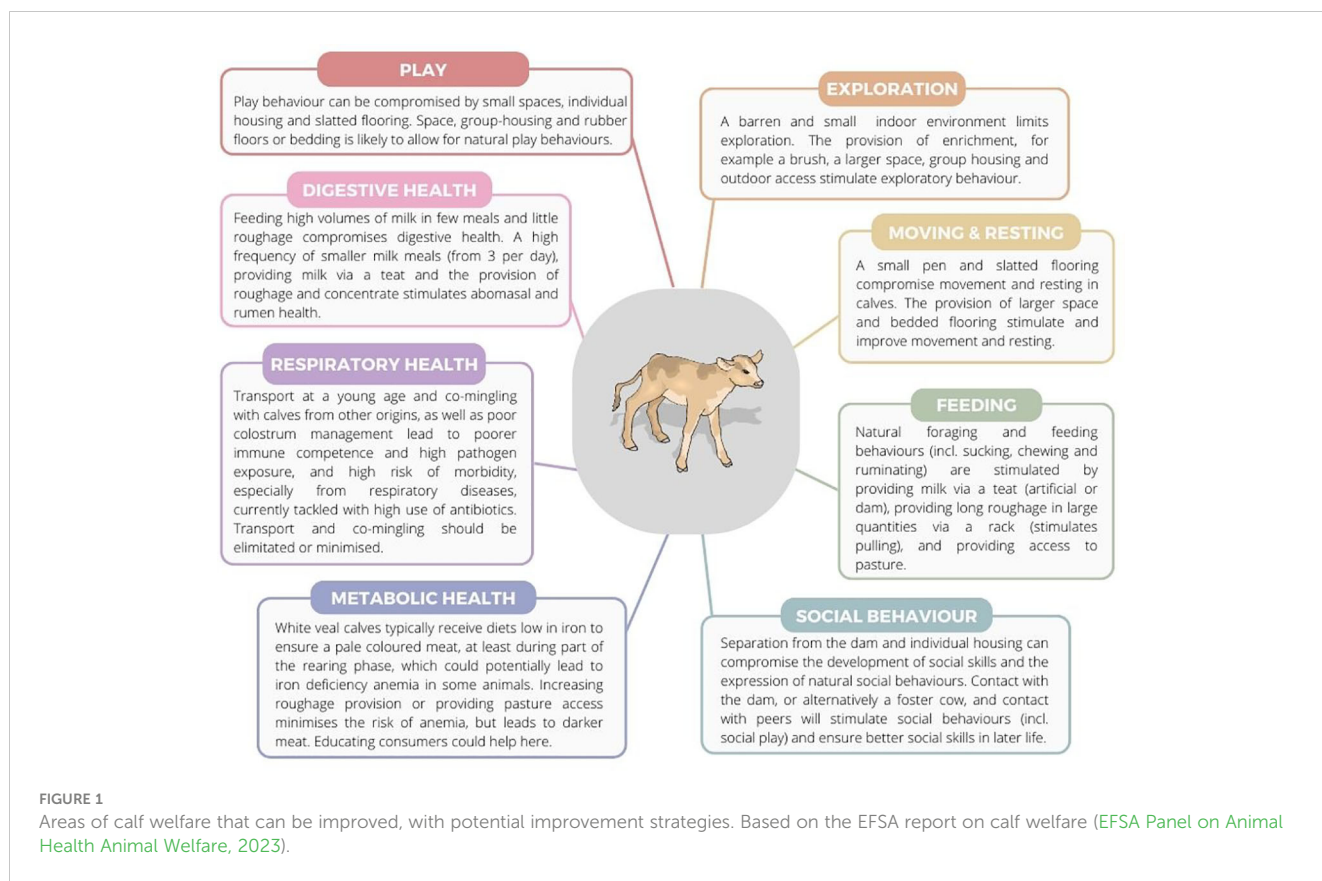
PLAY

Play behaviour can be compromised by small spaces, individual housing and slatted flooring. Space, group-housing and rubber floors or bedding is likely to allow for natural play behaviours.

EXPLORATION

A barren and small indoor environment limits exploration. The provision of enrichment, for example a brush, a larger space, group housing and outdoor access stimulate exploratory behaviour.

DIGESTIVE HEALTH

Feeding high volumes of milk in few meals and little roughage compromises digestive health. A high frequency of smaller milk meals (from 3 per day), providing milk via a teat and the provision of roughage and concentrate stimulates abomasal and rumen health.

MOVING & RESTING

A small pen and slatted flooring compromise movement and resting in calves. The provision of larger space and bedded flooring stimulate and improve movement and resting.

RESPIRATORY HEALTH

Transport at a young age and co-mingling with calves from other origins, as well as poor colostrum management lead to poorer immune competence and high pathogen exposure, and high risk of morbidity, especially from respiratory diseases, currently tackled with high use of antibiotics. Transport and co-mingling should be elimitated or minimised.

FEEDING

Natural foraging and feeding behaviours (incl. sucking, chewing and ruminating) are stimulated by providing milk via a teat (artificial or dam), providing long roughage in large quantities via a rack (stimulates pulling), and providing access to pasture.

METABOLIC HEALTH

White veal calves typically receive diets low in iron to ensure a pale coloured meat, at least during part of the rearing phase, which could potentially lead to iron deficiency anemia in some animals. Increasing roughage provision or providing pasture access minimises the risk of anemia, but leads to darker meat. Educating consumers could help here.

SOCIAL BEHAVIOUR

Separation from the dam and individual housing can compromise the development of social skills and the expression of natural social behaviours. Contact with the dam, or alternatively a foster cow, and contact with peers will stimulate social behaviours (incl. social play) and ensure better social skills in later life.

FIGURE 1
Areas of calf welfare that can be improved, with potential improvement strategies. Based on the EFSA report on calf welfare (EFSA Panel on Animal Health Animal Welfare, 2023).